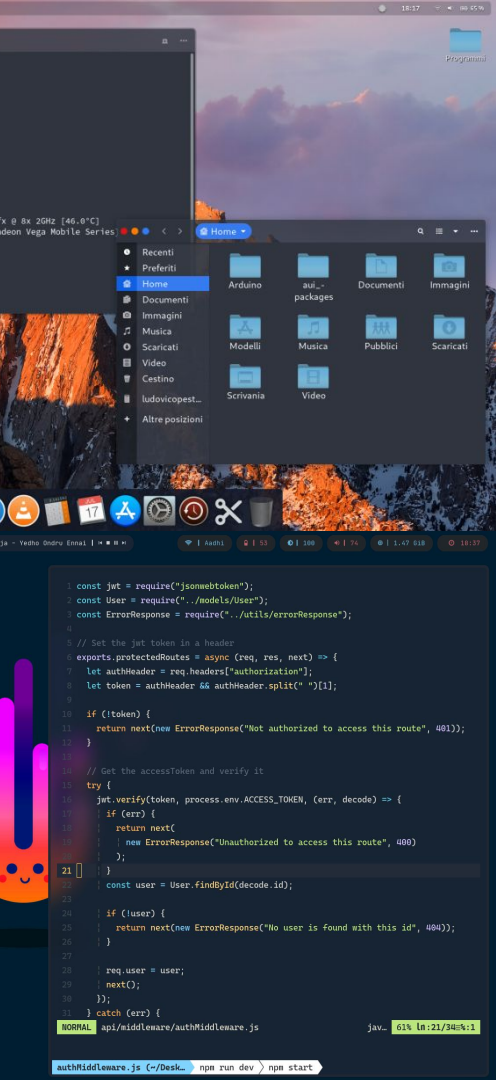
18:17 65%

Programmi

7x @ 8x 2GHz [46.0°C]
adeon Vega Mobile Series

Home

Recenti
Preferiti
Home
Documenti
Immagini
Musica
Scaricati
Video
Cestino
ludovicopest...
Altre posizioni

Arduino
aui_-packages
Documenti
Immagini
Modelli
Musica
Pubblici
Scaricati
Scrivania
Video

JUL 17

ja - Yedho Ondru Ennai | Aadhi 53 100 74 1.47 GiB 18:37

1 const jwt = require("jsonwebtoken");
2 const User = require("../models/User");
3 const ErrorResponse = require("../utils/errorResponse");
4
5 // Set the jwt token in a header
6 exports.protectedRoutes = async (req, res, next) => {
7 let authHeader = req.headers["authorization"];
8 let token = authHeader && authHeader.split(" ")[1];
9
10 if (!token) {
11 return next(new ErrorResponse("Not authorized to access this route", 401));
12 }
13
14 // Get the accessToken and verify it
15 try {
16 jwt.verify(token, process.env.ACCESS_TOKEN, (err, decode) => {
17 if (err) {
18 return next(
19 new ErrorResponse("Unauthorized to access this route", 400)
20 );
21 }
22 const user = User.findById(decode.id);
23
24 if (!user) {
25 return next(new ErrorResponse("No user is found with this id", 404));
26 }
27
28 req.user = user;
29 next();
30 });
31 } catch (err) {
NORMAL api/middleware/authMiddleware.js jav… 61% ln:21/34≡%:1

authMiddleware.js (~/Desk… npm run dev npm start